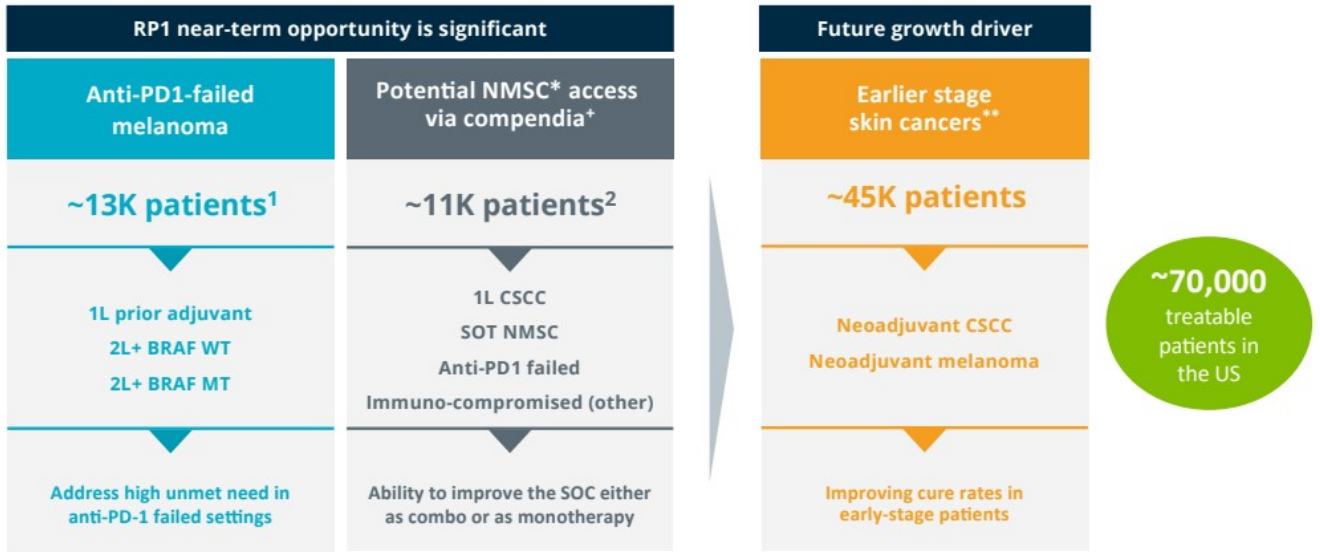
RP1 near-term opportunity is significant

Anti-PD1-failed melanoma

~13K patients$^1$

1L prior adjuvant

2L+ BRAF WT

2L+ BRAF MT

Address high unmet need in anti-PD-1 failed settings

Potential NMSC* access via compendia$^+$

~11K patients$^2$

1L CSCC

SOT NMSC

Anti-PD1 failed

Immuno-compromised (other)

Ability to improve the SOC either as combo or as monotherapy

Future growth driver

Earlier stage skin cancers**

~45K patients

Neoadjuvant CSCC

Neoadjuvant melanoma

Improving cure rates in early-stage patients

~70,000 treatable patients in the US